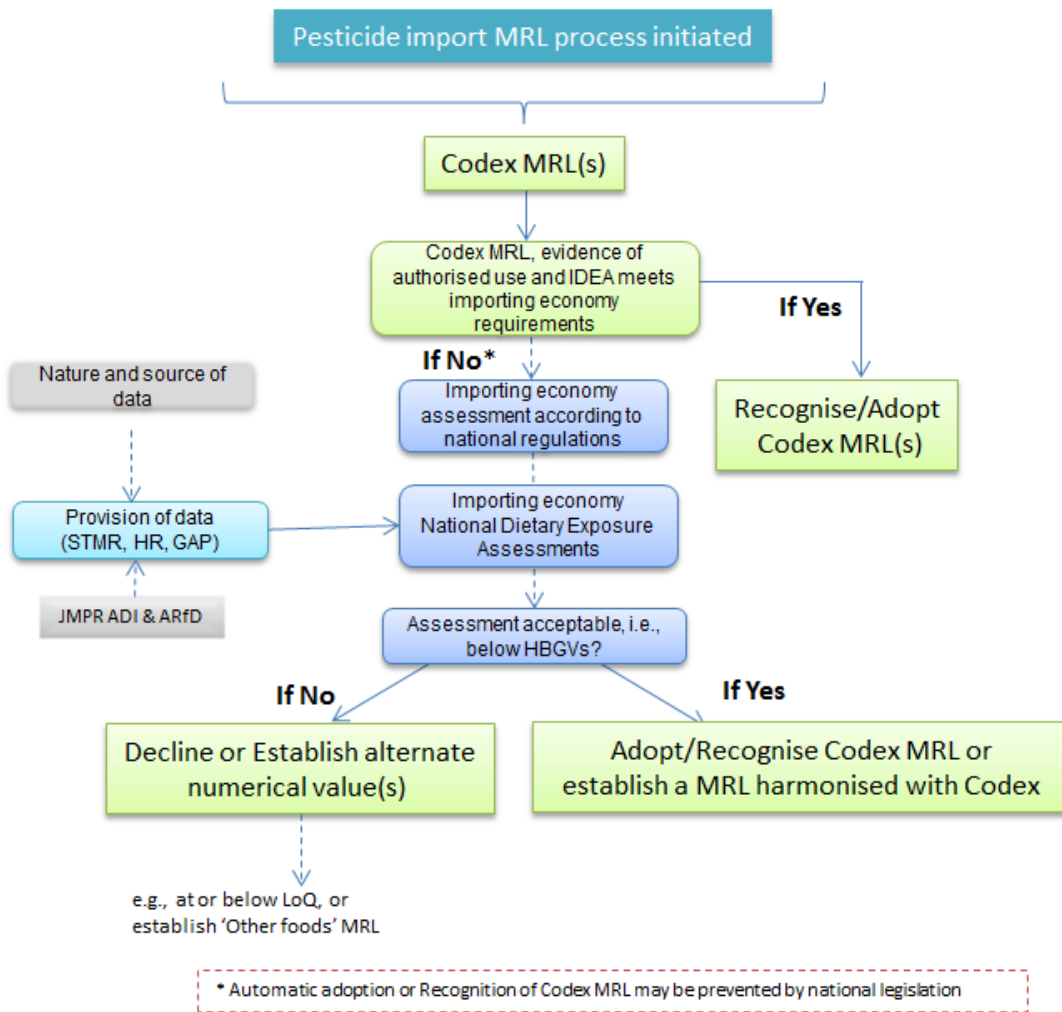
Pesticide import MRL process initiated

Codex MRL(s)

Codex MRL, evidence of authorised use and IDEA meets importing economy requirements

If Yes

Recognise/Adopt Codex MRL(s)

If No*

Nature and source of data

Importing economy assessment according to national regulations

Provision of data (STMR, HR, GAP)

Importing economy National Dietary Exposure Assessments

JMPR ADI & ARfD

Assessment acceptable, i.e., below HBGVs?

If No

If Yes

Decline or Establish alternate numerical value(s)

Adopt/Recognise Codex MRL or establish a MRL harmonised with Codex

e.g., at or below LoQ, or establish 'Other foods' MRL

* Automatic adoption or Recognition of Codex MRL may be prevented by national legislation